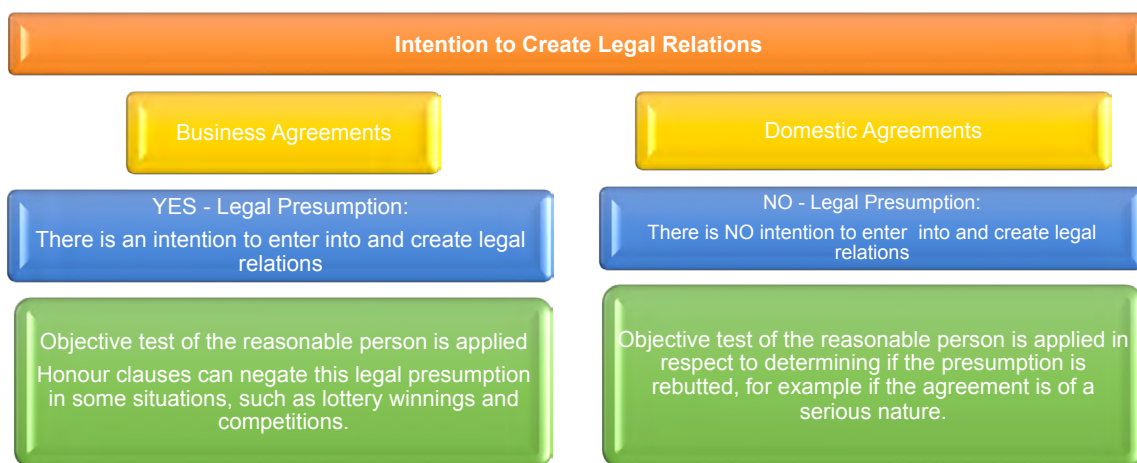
Intention to Create Legal Relations

Business Agreements

YES - Legal Presumption:
There is an intention to enter into and create legal relations

Objective test of the reasonable person is applied
Honour clauses can negate this legal presumption in some situations, such as lottery winnings and competitions.

Domestic Agreements

NO - Legal Presumption:
There is NO intention to enter into and create legal relations

Objective test of the reasonable person is applied in respect to determining if the presumption is rebutted, for example if the agreement is of a serious nature.